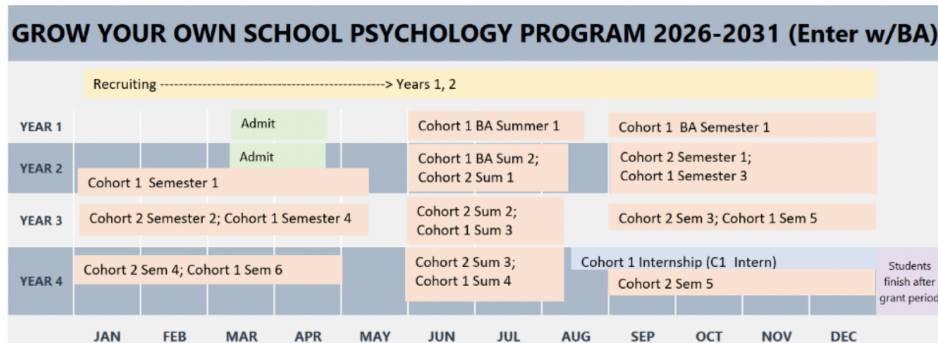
GROW YOUR OWN SCHOOL PSYCHOLOGY PROGRAM 2026-2031 (Enter w/BA)

Recruiting -----------------------------------------------> Years 1, 2

YEAR 1

Admit

Cohort 1 BA Summer 1

Cohort 1 BA Semester 1

YEAR 2

Admit

Cohort 1 Semester 1

Cohort 1 BA Sum 2; Cohort 2 Sum 1

Cohort 2 Semester 1; Cohort 1 Semester 3

YEAR 3

Cohort 2 Semester 2; Cohort 1 Semester 4

Cohort 2 Sum 2; Cohort 1 Sum 3

Cohort 2 Sem 3; Cohort 1 Sem 5

YEAR 4

Cohort 2 Sem 4; Cohort 1 Sem 6

Cohort 2 Sum 3; Cohort 1 Sum 4

Cohort 1 Internship (C1 Intern)

Cohort 2 Sem 5

Students finish after grant period

| JAN | FEB | MAR | APR | MAY | JUN | JUL | AUG | SEP | OCT | NOV | DEC |
|---|---|---|---|---|---|---|---|---|---|---|---|